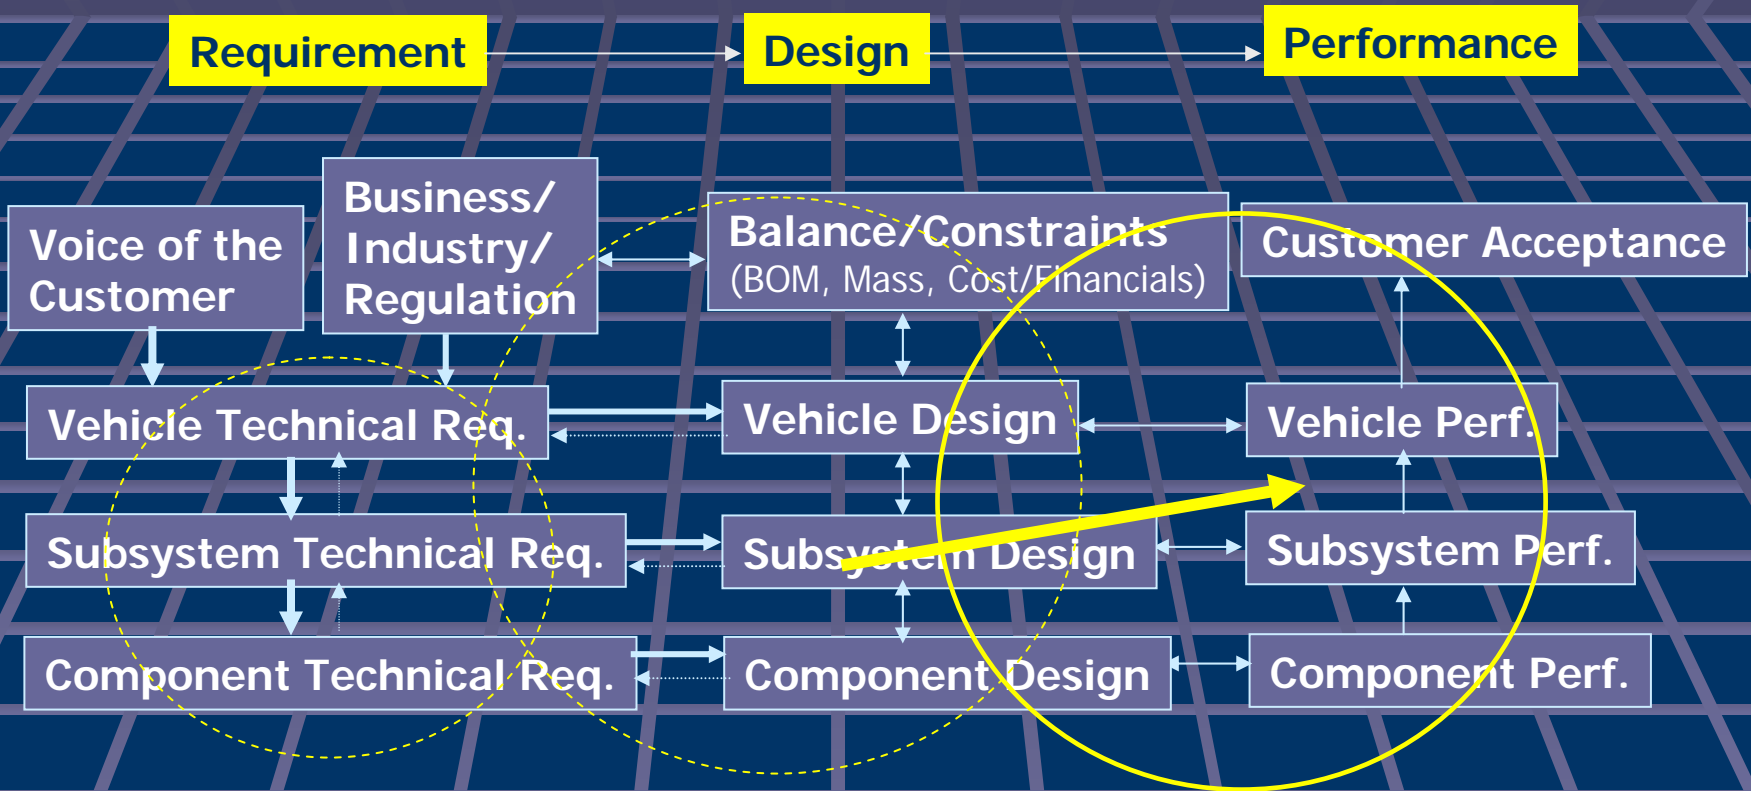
Requirement

Design

Performance

Voice of the Customer

Business/ Industry/ Regulation

Balance/Constraints (BOM, Mass, Cost/Financials)

Customer Acceptance

Vehicle Technical Req.

Vehicle Design

Vehicle Perf.

Subsystem Technical Req.

Subsystem Design

Subsystem Perf.

Component Technical Req.

Component Design

Component Perf.